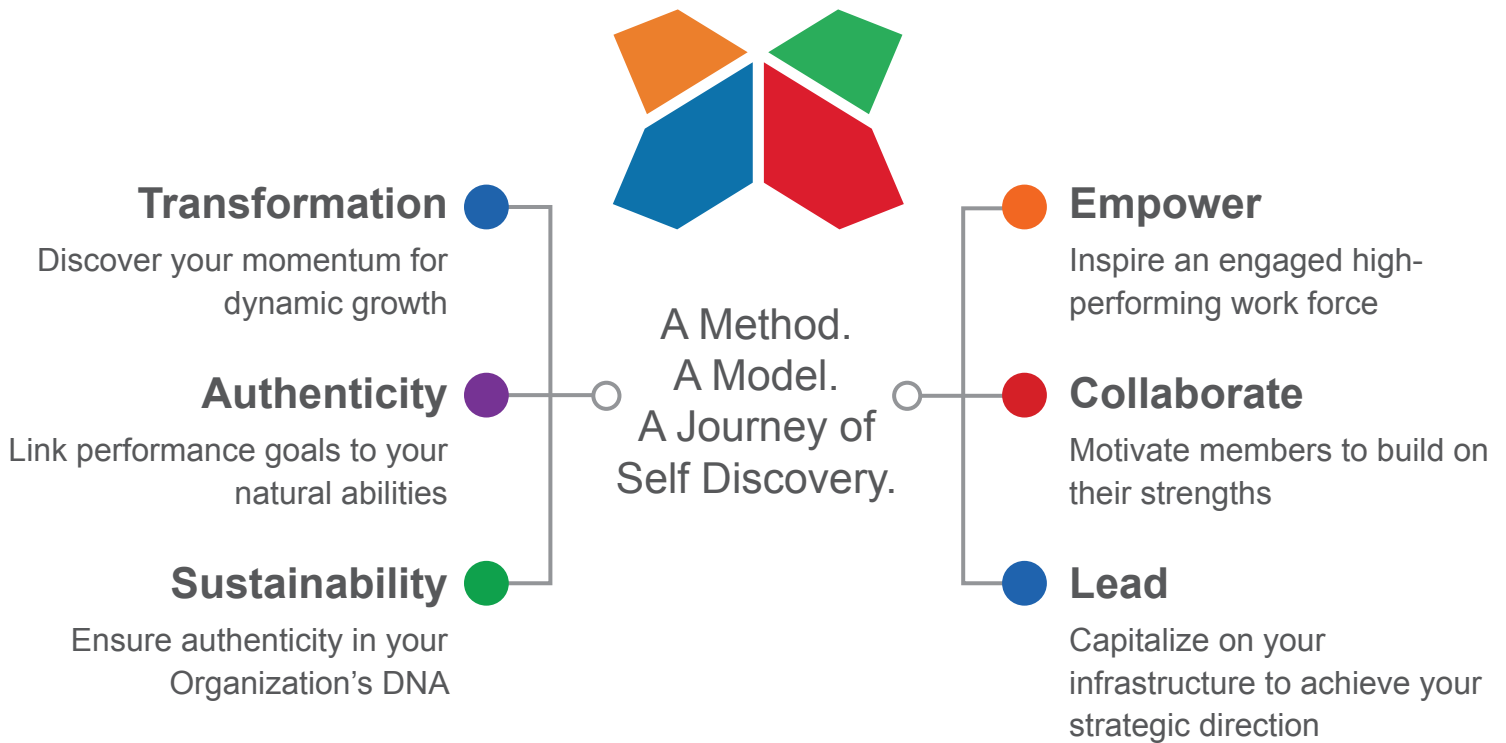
Transformation
Discover your momentum for dynamic growth

Authenticity
Link performance goals to your natural abilities

Sustainability
Ensure authenticity in your Organization's DNA

A Method.
A Model.
A Journey of Self Discovery.

Empower
Inspire an engaged high-performing work force

Collaborate
Motivate members to build on their strengths

Lead
Capitalize on your infrastructure to achieve your strategic direction